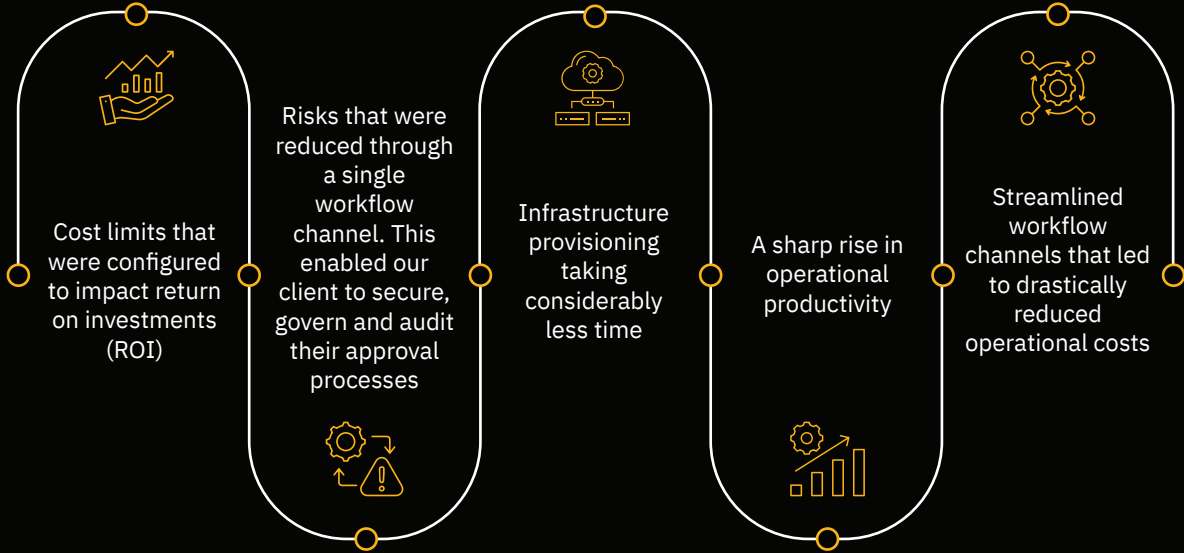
Cost limits that were configured to impact return on investments (ROI)

Risks that were reduced through a single workflow channel. This enabled our client to secure, govern and audit their approval processes

Infrastructure provisioning taking considerably less time

A sharp rise in operational productivity

Streamlined workflow channels that led to drastically reduced operational costs